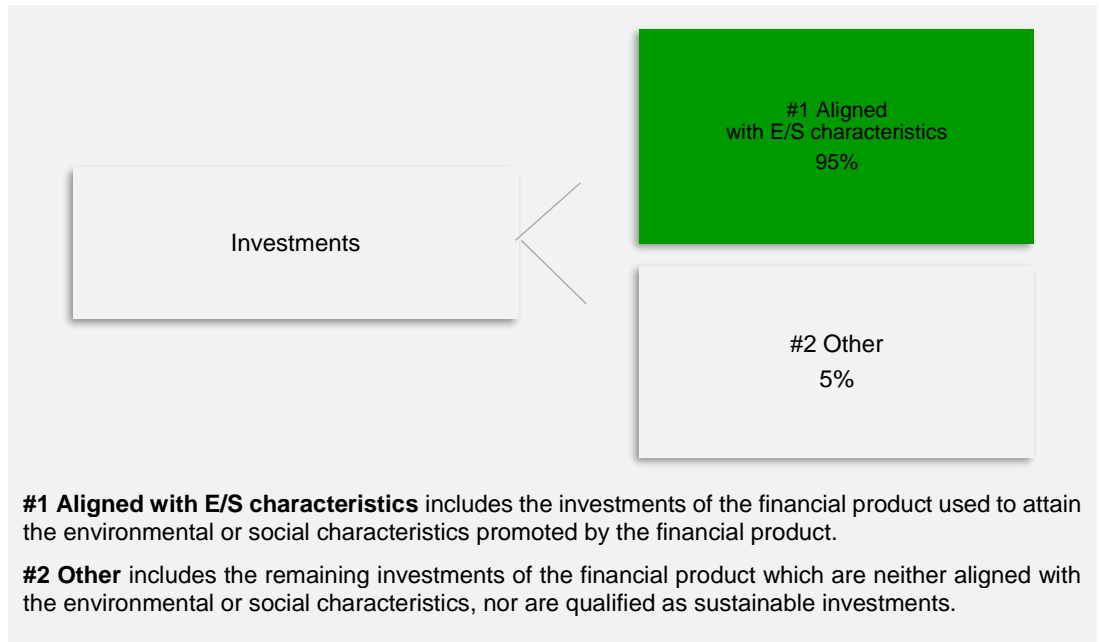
#1 Aligned with E/S characteristics
95%

Investments

#2 Other
5%

**#1 Aligned with E/S characteristics** includes the investments of the financial product used to attain the environmental or social characteristics promoted by the financial product.

**#2 Other** includes the remaining investments of the financial product which are neither aligned with the environmental or social characteristics, nor are qualified as sustainable investments.